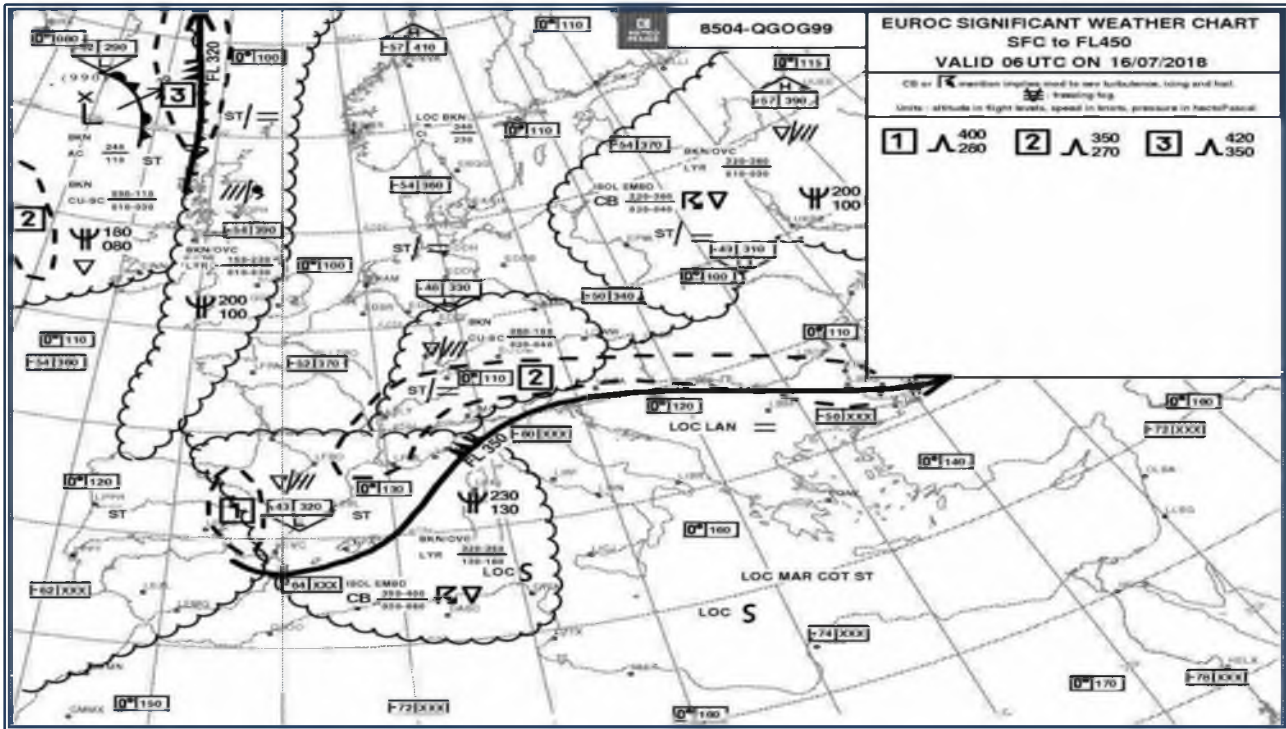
8504-QGOG99

EUROC SIGNIFICANT WEATHER CHART
SFC to FL450
VALID 06 UTC ON 16/07/2018

CB or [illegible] mention implies mod to sev turbulence, icing and hail.
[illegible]: freezing fog.
Units : altitude in flight levels, speed in knots, pressure in hectoPascal.

1 $\Lambda$ 400 280
2 $\Lambda$ 350 270
3 $\Lambda$ 420 350

0° 080
-52 290
990
X
L
3
FL 320
0° 100
H
-57 410
0° 110
ST
BKN AC 240 110
ST
BKN CU-SC 080-110 010-030
2
180 080
-54 390
BKN/OVC LYR 150-230 010-030
0° 100
200 100
0° 110
-54 360
-52 370
LOC BKN CI 240 230
0° 110
-54 360
ST
-48 330
BKN CU-SC 080-150 020-040
ST
0° 110
2
-60 XXX
FL 350
230 130
0° 130
ST
-43 320
L
ST
0° 120
-62 XXX
BKN/OVC LYR 220-250 120-160
LOC S
64 XXX
ISOL EMBD CB 350-400 020-040
0° 150
-72 XXX
0° 180
-54 370
BKN/OVC LYR 220-260 010-030
ISOL EMBD CB 220-260 020-040
ST
-43 310
0° 100
-50 340
200 100
H
0° 115
-57 390
0° 110
0° 120
LOC LAN
-50 XXX
0° 180
-72 XXX
0° 140
0° 160
LOC MAR COT ST
LOC S
-74 XXX
0° 170
-76 XXX